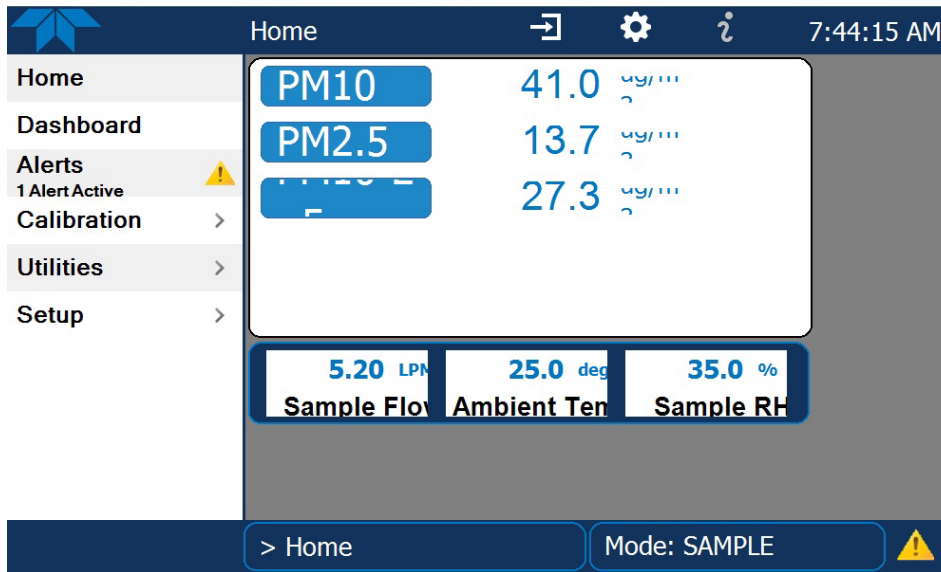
Home

7:44:15 AM

Home

Dashboard

Alerts
1 Alert Active

Calibration >

Utilities >

Setup >

PM10 41.0 ug/m

PM2.5 13.7 ug/m

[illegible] 27.3 ug/m

5.20 LPM
Sample Flov

25.0 deg
Ambient Ten

35.0 %
Sample RH

> Home

Mode: SAMPLE